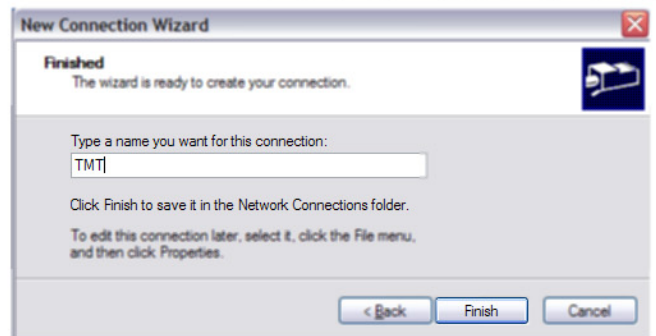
New Connection Wizard

Finished
The wizard is ready to create your connection.

Type a name you want for this connection:
TMT

Click Finish to save it in the Network Connections folder.

To edit this connection later, select it, click the File menu, and then click Properties.

< Back
Finish
Cancel